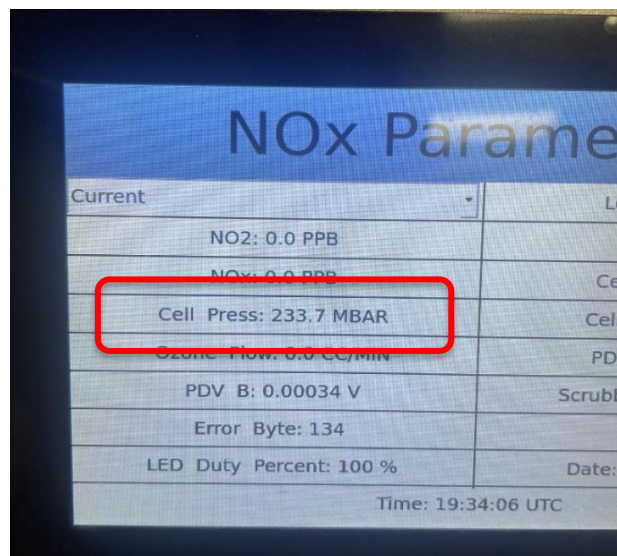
NOx Parame

Current

NO2: 0.0 PPB

NOx: 0.0 PPB

Cell Press: 233.7 MBAR

Ozone Flow: 0.0 CC/MIN

PDV B: 0.00034 V

Error Byte: 134

LED Duty Percent: 100 %

Le

Ce

Cel

PD

Scrubl

Date:

Time: 19:34:06 UTC